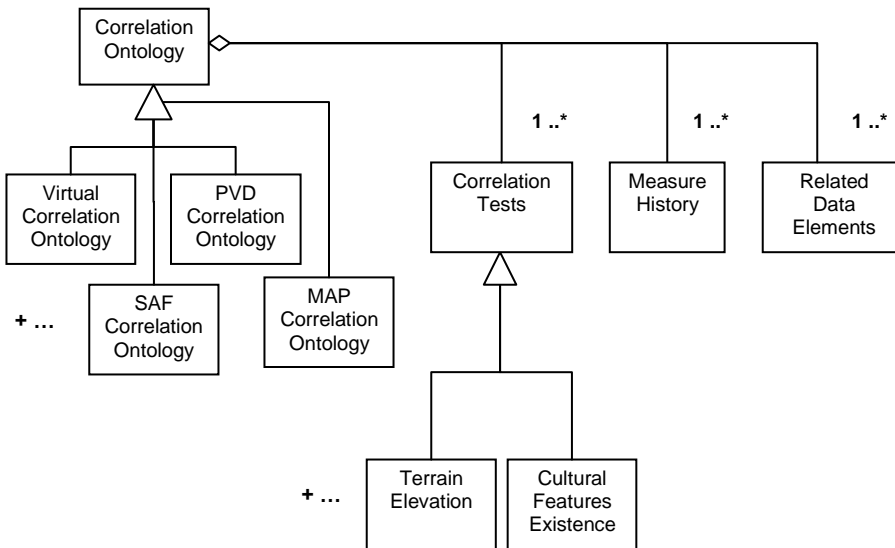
Correlation Ontology

1 ..*

1 ..*

1 ..*

Virtual Correlation Ontology

PVD Correlation Ontology

Correlation Tests

Measure History

Related Data Elements

+ …

SAF Correlation Ontology

MAP Correlation Ontology

+ …

Terrain Elevation

Cultural Features Existence